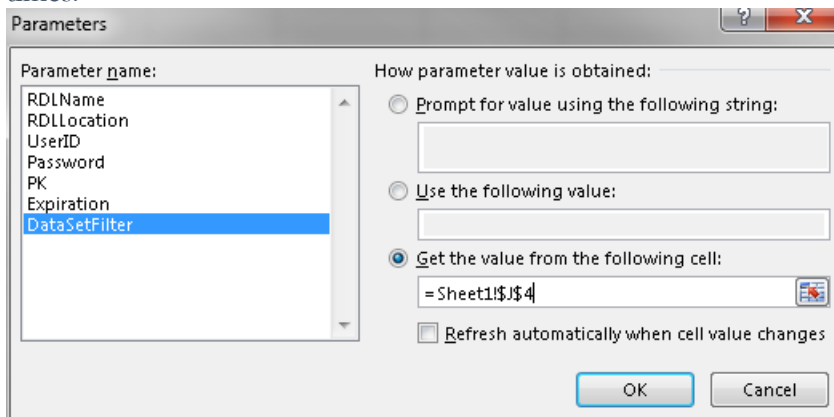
Parameters

?

X

Parameter name:

RDLName
RDLLocation
UserID
Password
PK
Expiration
DataSetFilter

How parameter value is obtained:

Prompt for value using the following string:

Use the following value:

Get the value from the following cell:

=Sheet1!$J$4

Refresh automatically when cell value changes

OK

Cancel